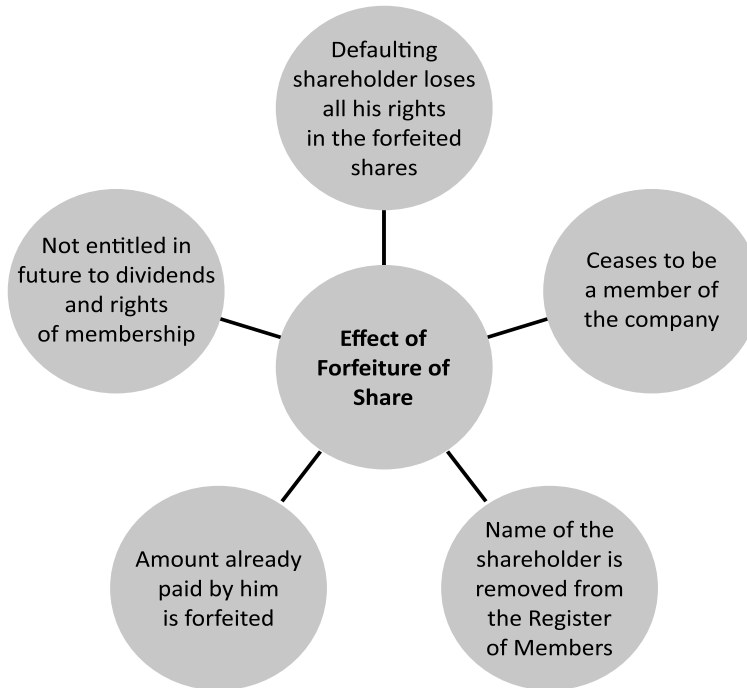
Defaulting shareholder loses all his rights in the forfeited shares

Not entitled in future to dividends and rights of membership

Effect of Forfeiture of Share

Ceases to be a member of the company

Amount already paid by him is forfeited

Name of the shareholder is removed from the Register of Members